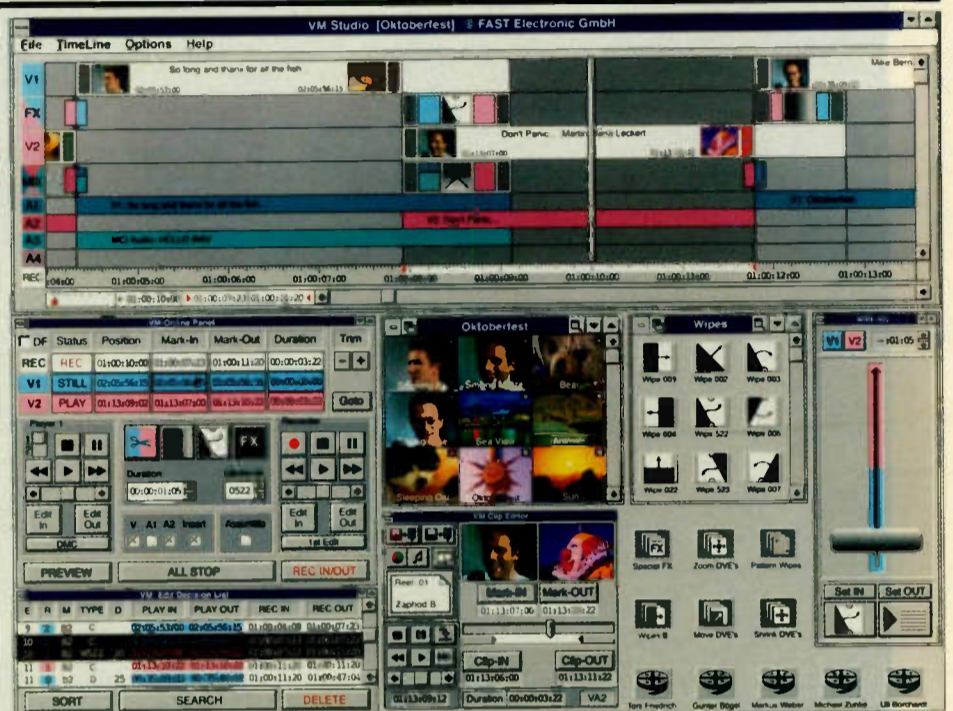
VM Studio [Oktoberfest] FAST Electronic GmbH

File TimeLine Options Help

V1 So long and thanx for all the fish Mike Bern
FX
V2 Don't Panic... Martin Lenz Leckert
A1
A2
A3
A4
REC

01:00:05:00 01:00:07:00 01:00:09:00 01:00:10:00 01:00:11:00 01:00:12:00 01:00:13:00

VM Online Panel
DF Status Position Mark-In Mark-Out Duration Trim
REC REC 01:00:10:00 01:00:11:20 00:00:03:22
V1 STILL 02:05:56:15
V2 PLAY 01:13:09:02 01:13:07:00
Goto
Player 1
Duration
00:00:01:05
0522
Edit In Edit Out
V A1 A2 Insert Assemble
DMC
Edit In Edit Out
1st Edit
PREVIEW ALL STOP REC IN/OUT

VM Edit Decision List
E R M TYPE D PLAY IN PLAY OUT REC IN REC OUT
9 2 B2 C 02:05:53:00 02:05:56:15 01:00:04:09 01:00:07:21
10
11 C 01:13:20:22 01:00:11:20
11 b2 D 25 01:00:11:20 01:00:47:04
SORT SEARCH DELETE

Oktoberfest
Sea View
Sleeping On
Oktoberfest
Sun

Wipes
Wipe 001 Wipe 002 Wipe 003
Wipe 004 Wipe 522 Wipe 006
Wipe 022 Wipe 523 Wipe 007

VM Clip Editor
Reel 01
Zaphod B
Mark-IN Mark-OUT
01:13:07:06 01:13:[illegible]:22
Clip-IN Clip-OUT
01:13:06:00 01:13:11:22
01:13:09:12 Duration 00:00:03:22 VA2

Special FX Zoom DVE's Pattern Wipes
Wipes B Move DVE's Shrink DVE's

V1 V2 →01:05
Set IN Set OUT

Toni Friedrich Gunter Bögel Markus Weber Michael Zunke Uli Borchardt